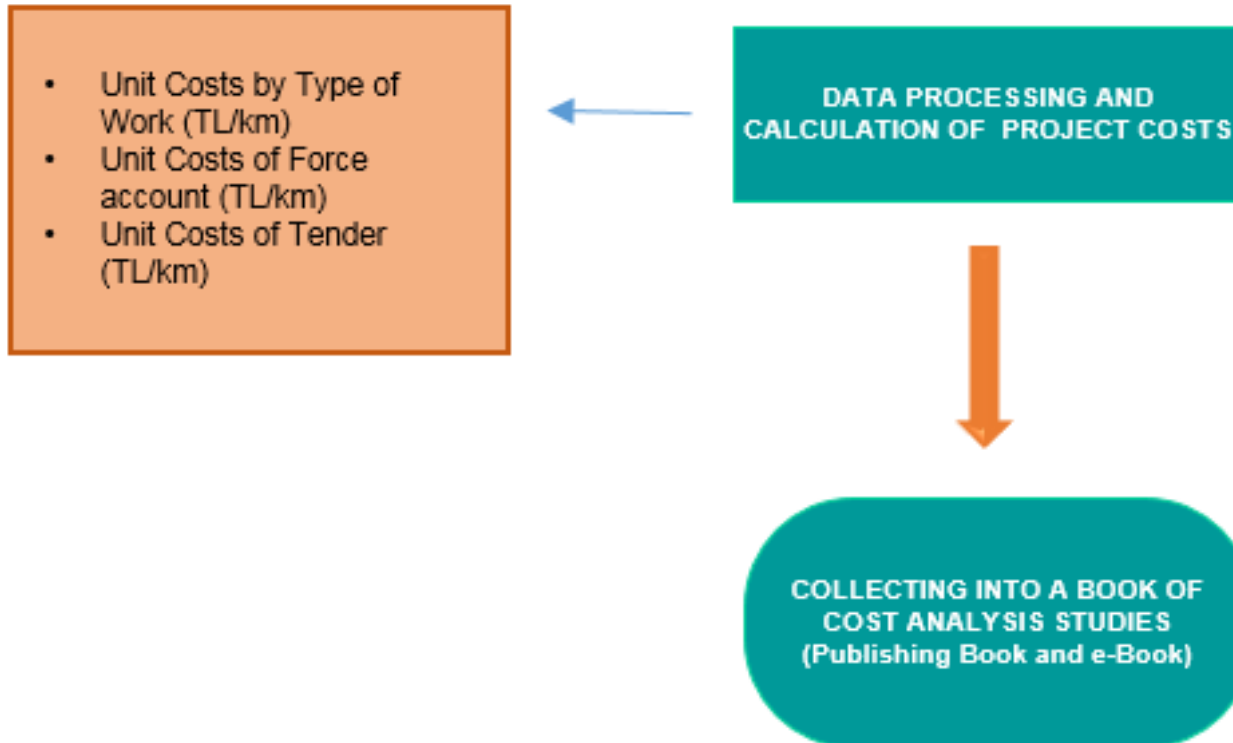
- Unit Costs by Type of Work (TL/km)
- Unit Costs of Force account (TL/km)
- Unit Costs of Tender (TL/km)

DATA PROCESSING AND CALCULATION OF PROJECT COSTS

COLLECTING INTO A BOOK OF COST ANALYSIS STUDIES (Publishing Book and e-Book)